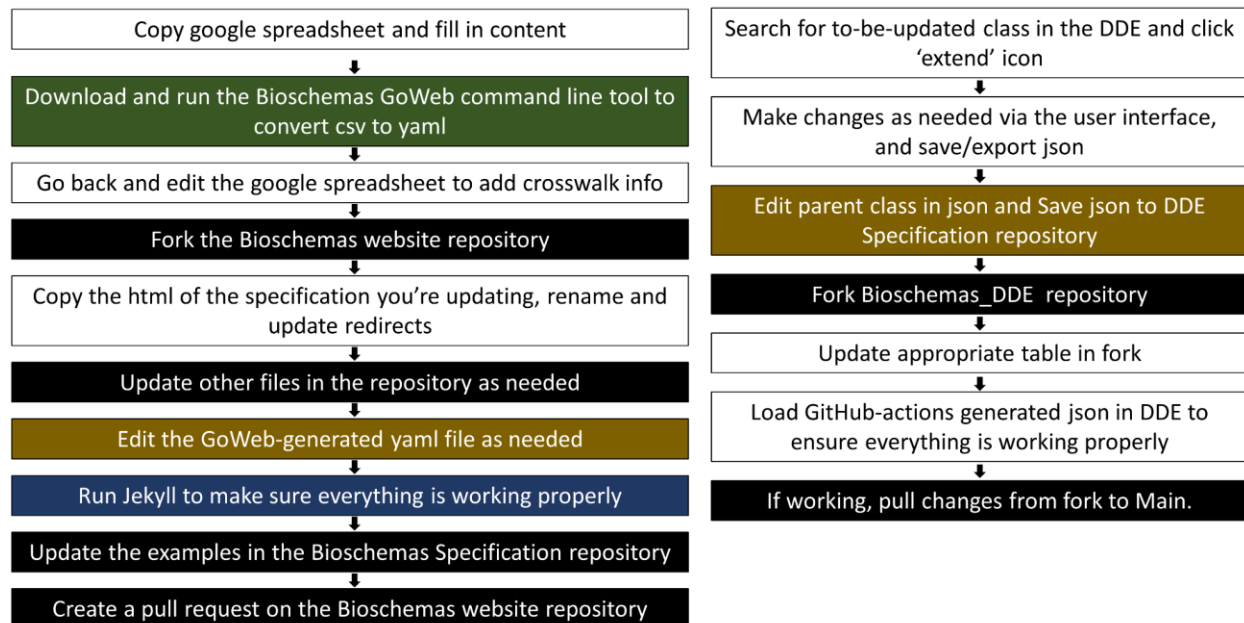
Copy google spreadsheet and fill in content

Download and run the Bioschemas GoWeb command line tool to convert csv to yaml

Go back and edit the google spreadsheet to add crosswalk info

Fork the Bioschemas website repository

Copy the html of the specification you're updating, rename and update redirects

Update other files in the repository as needed

Edit the GoWeb-generated yaml file as needed

Run Jekyll to make sure everything is working properly

Update the examples in the Bioschemas Specification repository

Create a pull request on the Bioschemas website repository

Search for to-be-updated class in the DDE and click 'extend' icon

Make changes as needed via the user interface, and save/export json

Edit parent class in json and Save json to DDE Specification repository

Fork Bioschemas_DDE repository

Update appropriate table in fork

Load GitHub-actions generated json in DDE to ensure everything is working properly

If working, pull changes from fork to Main.